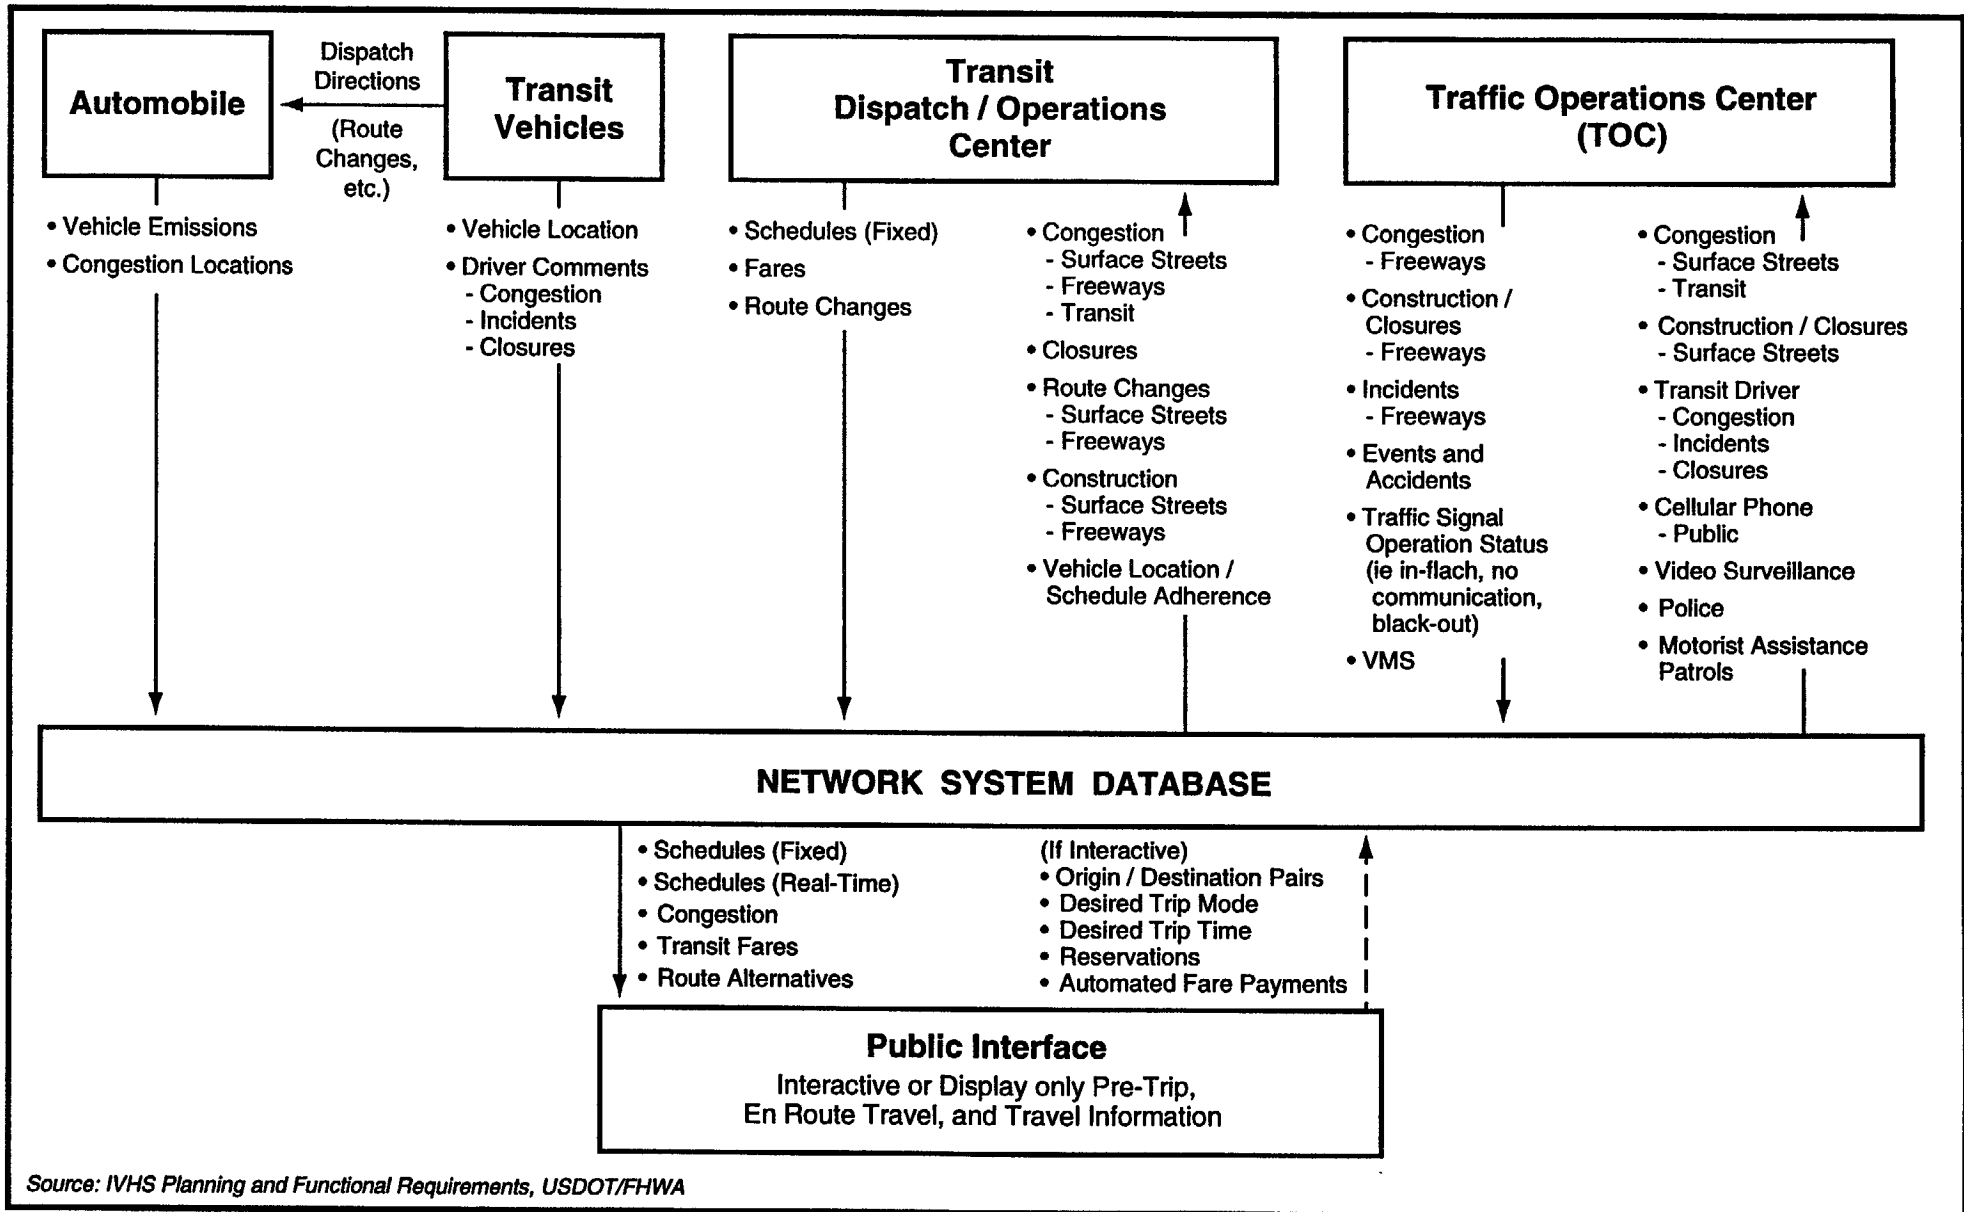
Automobile

Dispatch Directions

(Route Changes, etc.)

Transit Vehicles

Transit Dispatch / Operations Center

Traffic Operations Center (TOC)

• Vehicle Emissions
• Congestion Locations

• Vehicle Location
• Driver Comments
- Congestion
- Incidents
- Closures

• Schedules (Fixed)
• Fares
• Route Changes

• Congestion
- Surface Streets
- Freeways
- Transit
• Closures
• Route Changes
- Surface Streets
- Freeways
• Construction
- Surface Streets
- Freeways
• Vehicle Location / Schedule Adherence

• Congestion
- Freeways
• Construction / Closures
- Freeways
• Incidents
- Freeways
• Events and Accidents
• Traffic Signal Operation Status (ie in-flach, no communication, black-out)
• VMS

• Congestion
- Surface Streets
- Transit
• Construction / Closures
- Surface Streets
• Transit Driver
- Congestion
- Incidents
- Closures
• Cellular Phone
- Public
• Video Surveillance
• Police
• Motorist Assistance Patrols

NETWORK SYSTEM DATABASE

• Schedules (Fixed)
• Schedules (Real-Time)
• Congestion
• Transit Fares
• Route Alternatives

(If Interactive)
• Origin / Destination Pairs
• Desired Trip Mode
• Desired Trip Time
• Reservations
• Automated Fare Payments

Public Interface
Interactive or Display only Pre-Trip, En Route Travel, and Travel Information

Source: IVHS Planning and Functional Requirements, USDOT/FHWA